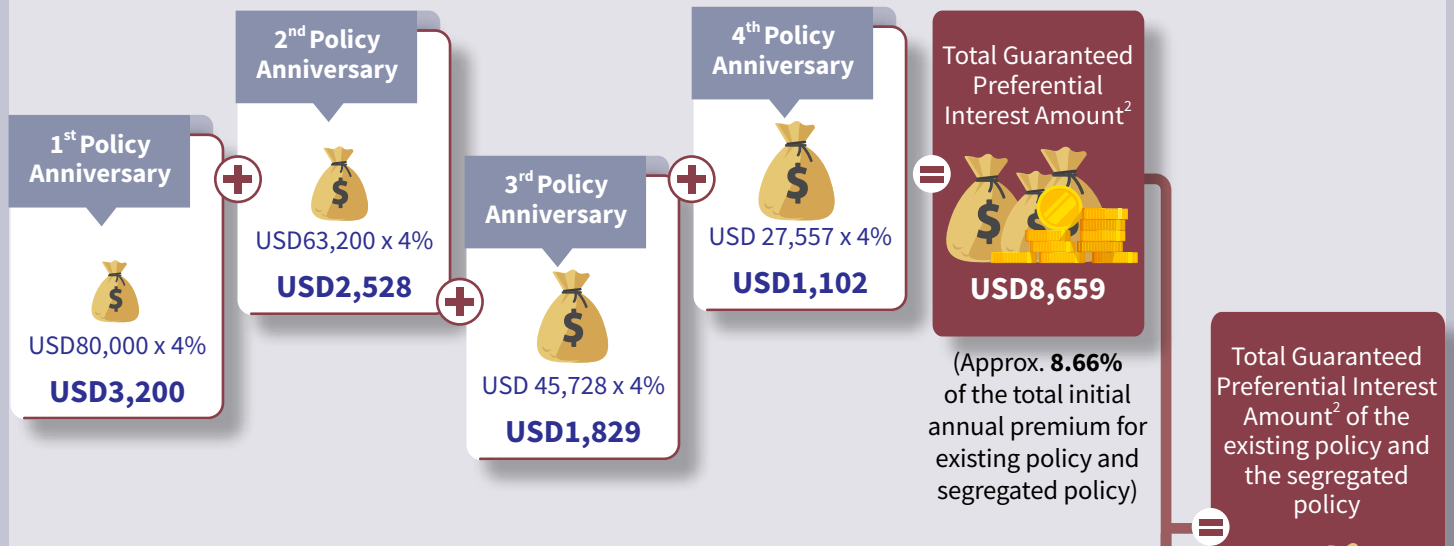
1st Policy Anniversary

USD80,000 x 4%

USD3,200

2nd Policy Anniversary

USD63,200 x 4%

USD2,528

3rd Policy Anniversary

USD 45,728 x 4%

USD1,829

4th Policy Anniversary

USD 27,557 x 4%

USD1,102

Total Guaranteed Preferential Interest Amount$^2$

USD8,659

(Approx. **8.66%** of the total initial annual premium for existing policy and segregated policy)

Total Guaranteed Preferential Interest Amount$^2$ of the existing policy and the segregated policy